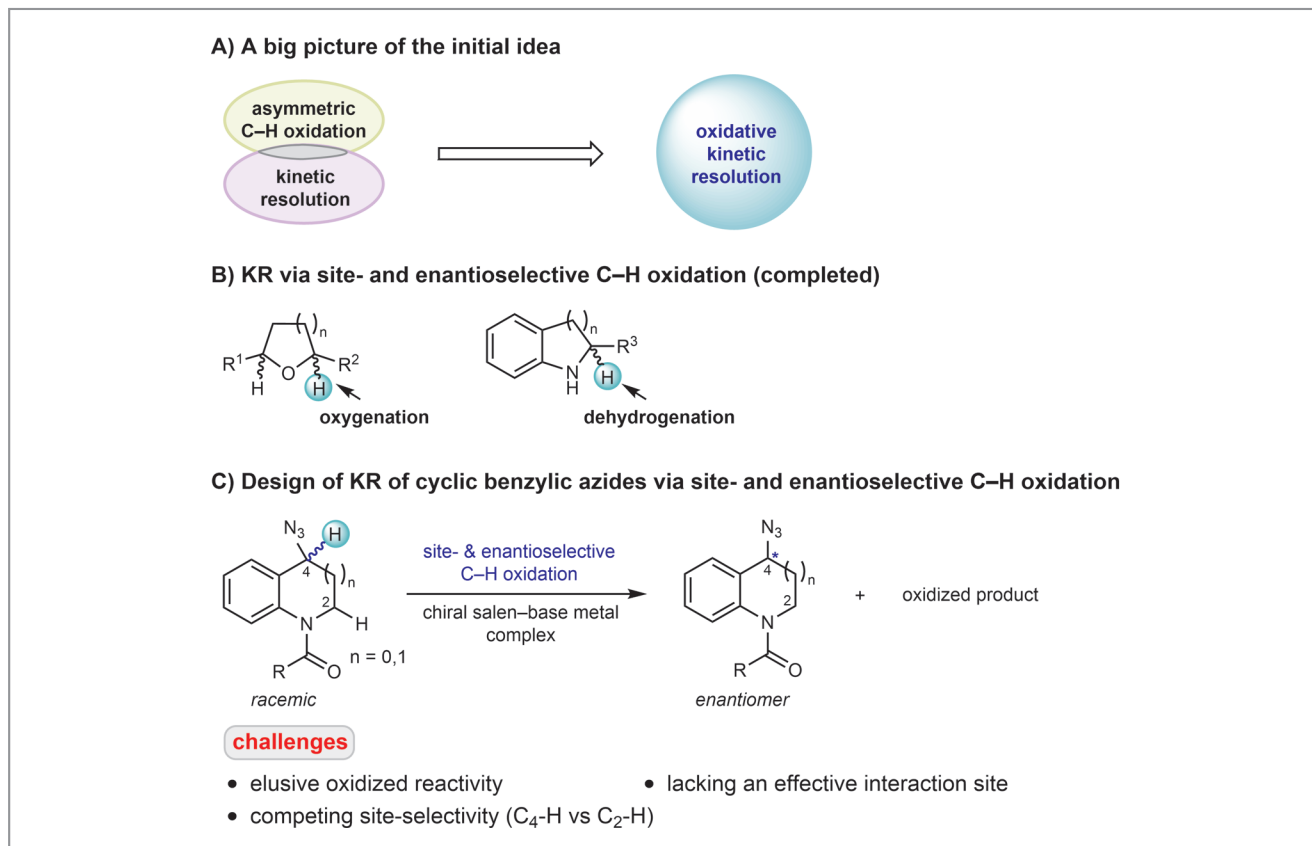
A) A big picture of the initial idea

asymmetric C–H oxidation

kinetic resolution

oxidative kinetic resolution

B) KR via site- and enantioselective C–H oxidation (completed)

$R^1$ H O H $R^2$ n

oxygenation

N H H $R^3$ n

dehydrogenation

C) Design of KR of cyclic benzylic azides via site- and enantioselective C–H oxidation

$N_3$ H 4 n 2 H N R O n = 0,1

racemic

site- & enantioselective C–H oxidation

chiral salen–base metal complex

$N_3$ 4 * n 2 N R O

enantiomer

+ oxidized product

challenges

• elusive oxidized reactivity

• lacking an effective interaction site

• competing site-selectivity ($C_4$-H vs $C_2$-H)